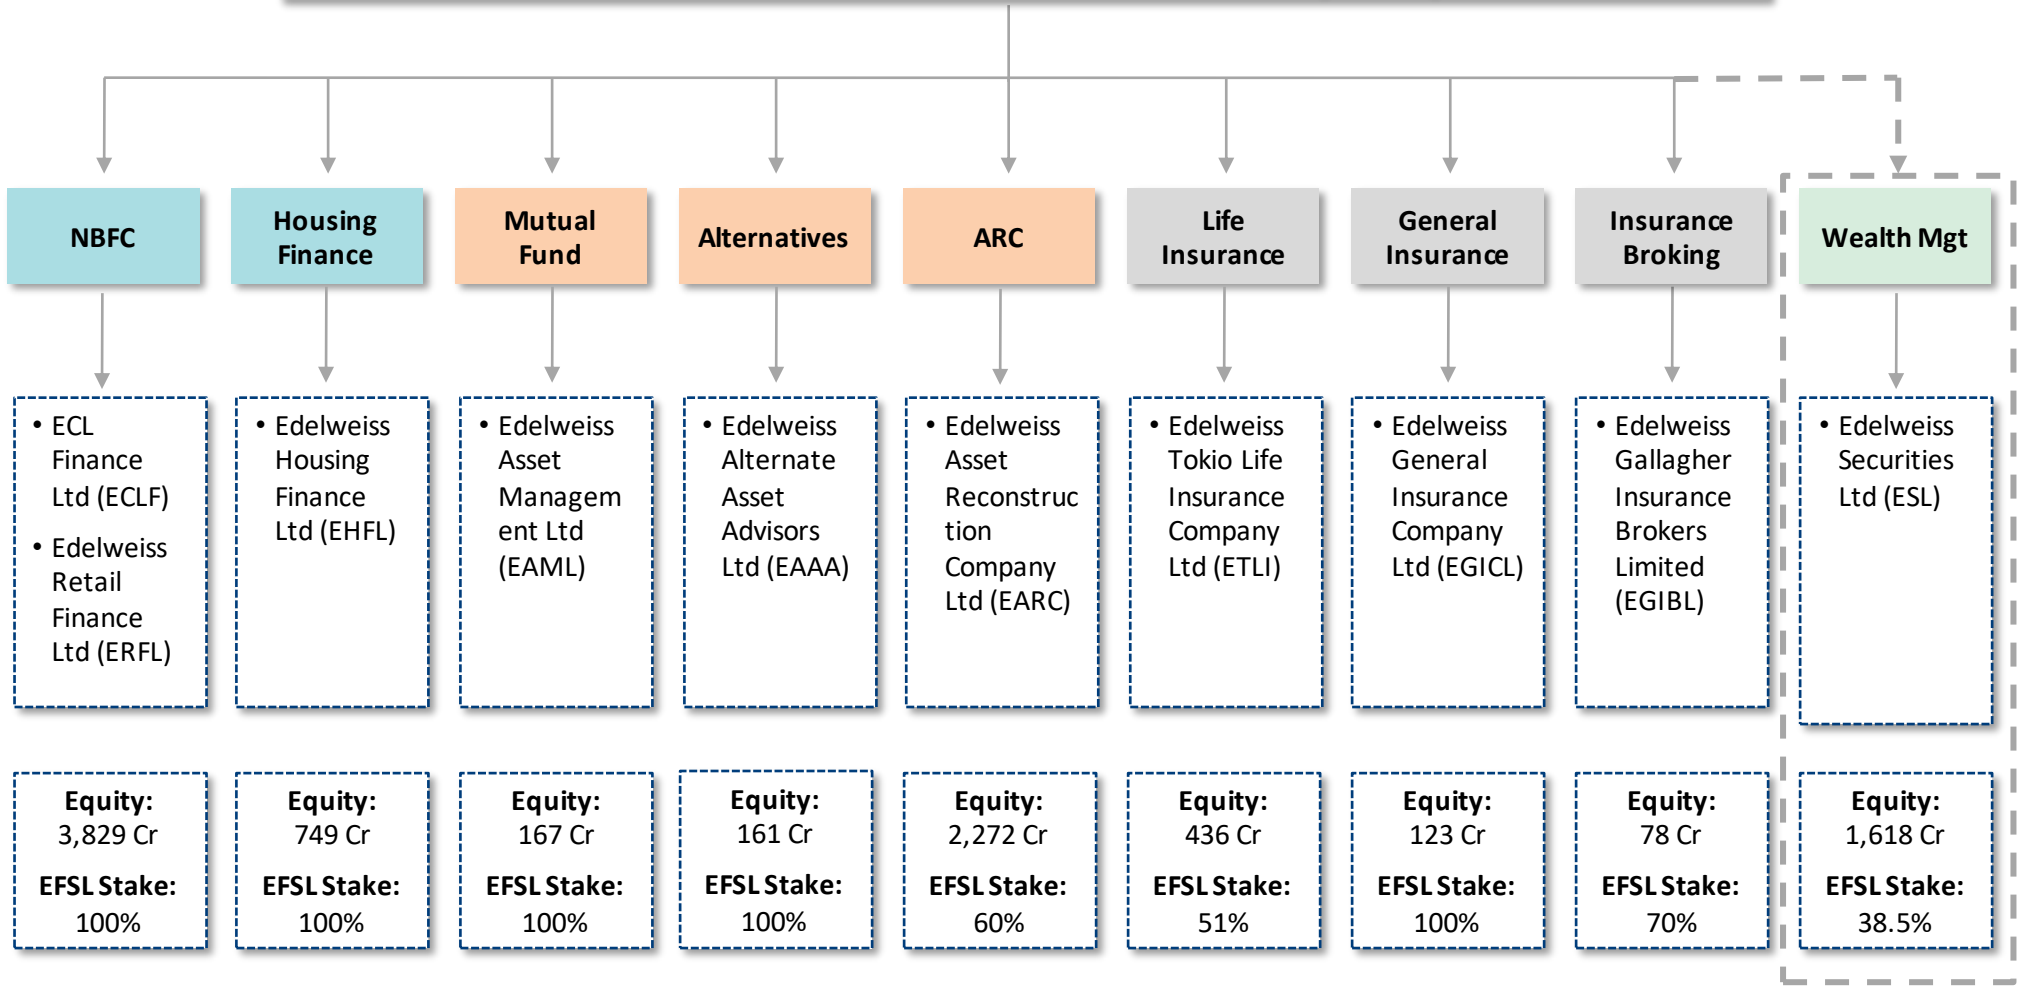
NBFC

Housing Finance

Mutual Fund

Alternatives

ARC

Life Insurance

General Insurance

Insurance Broking

Wealth Mgt

• ECL Finance Ltd (ECLF)
• Edelweiss Retail Finance Ltd (ERFL)

• Edelweiss Housing Finance Ltd (EHFL)

• Edelweiss Asset Management Ltd (EAML)

• Edelweiss Alternate Asset Advisors Ltd (EAAA)

• Edelweiss Asset Reconstruction Company Ltd (EARC)

• Edelweiss Tokio Life Insurance Company Ltd (ETLI)

• Edelweiss General Insurance Company Ltd (EGICL)

• Edelweiss Gallagher Insurance Brokers Limited (EGIBL)

• Edelweiss Securities Ltd (ESL)

Equity: 3,829 Cr
EFSL Stake: 100%

Equity: 749 Cr
EFSL Stake: 100%

Equity: 167 Cr
EFSL Stake: 100%

Equity: 161 Cr
EFSL Stake: 100%

Equity: 2,272 Cr
EFSL Stake: 60%

Equity: 436 Cr
EFSL Stake: 51%

Equity: 123 Cr
EFSL Stake: 100%

Equity: 78 Cr
EFSL Stake: 70%

Equity: 1,618 Cr
EFSL Stake: 38.5%